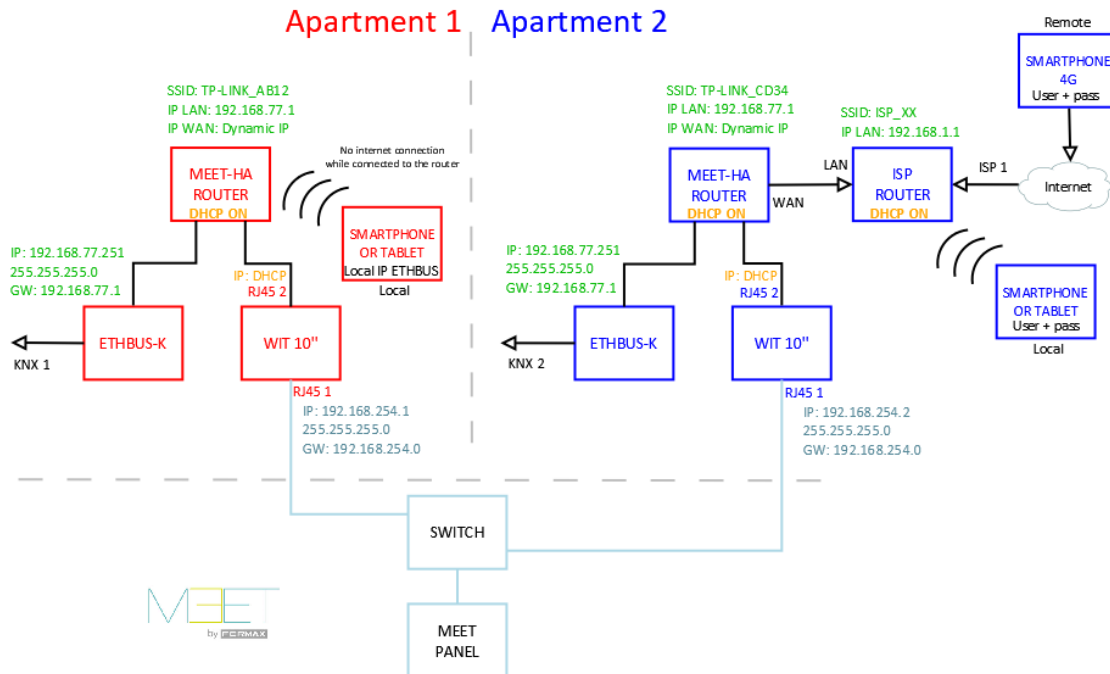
Apartment 1 Apartment 2

Remote

SMARTPHONE 4G
User + pass

SSID: TP-LINK_AB12
IP LAN: 192.168.77.1
IP WAN: Dynamic IP

No internet connection while connected to the router

MEET-HA ROUTER
DHCP ON

SMARTPHONE OR TABLET
Local IP ETHBUS
Local

SSID: TP-LINK_CD34
IP LAN: 192.168.77.1
IP WAN: Dynamic IP

SSID: ISP_XX
IP LAN: 192.168.1.1

MEET-HA ROUTER
DHCP ON

LAN

WAN

ISP ROUTER
DHCP ON

ISP 1

Internet

IP: 192.168.77.251
255.255.255.0
GW: 192.168.77.1

IP: DHCP
RJ45 2

IP: 192.168.77.251
255.255.255.0
GW: 192.168.77.1

IP: DHCP
RJ45 2

SMARTPHONE OR TABLET
User + pass
Local

KNX 1

ETHBUS-K

WIT 10''

KNX 2

ETHBUS-K

WIT 10''

RJ45 1
IP: 192.168.254.1
255.255.255.0
GW: 192.168.254.0

RJ45 1
IP: 192.168.254.2
255.255.255.0
GW: 192.168.254.0

SWITCH

MEET
by FERMAX

MEET PANEL